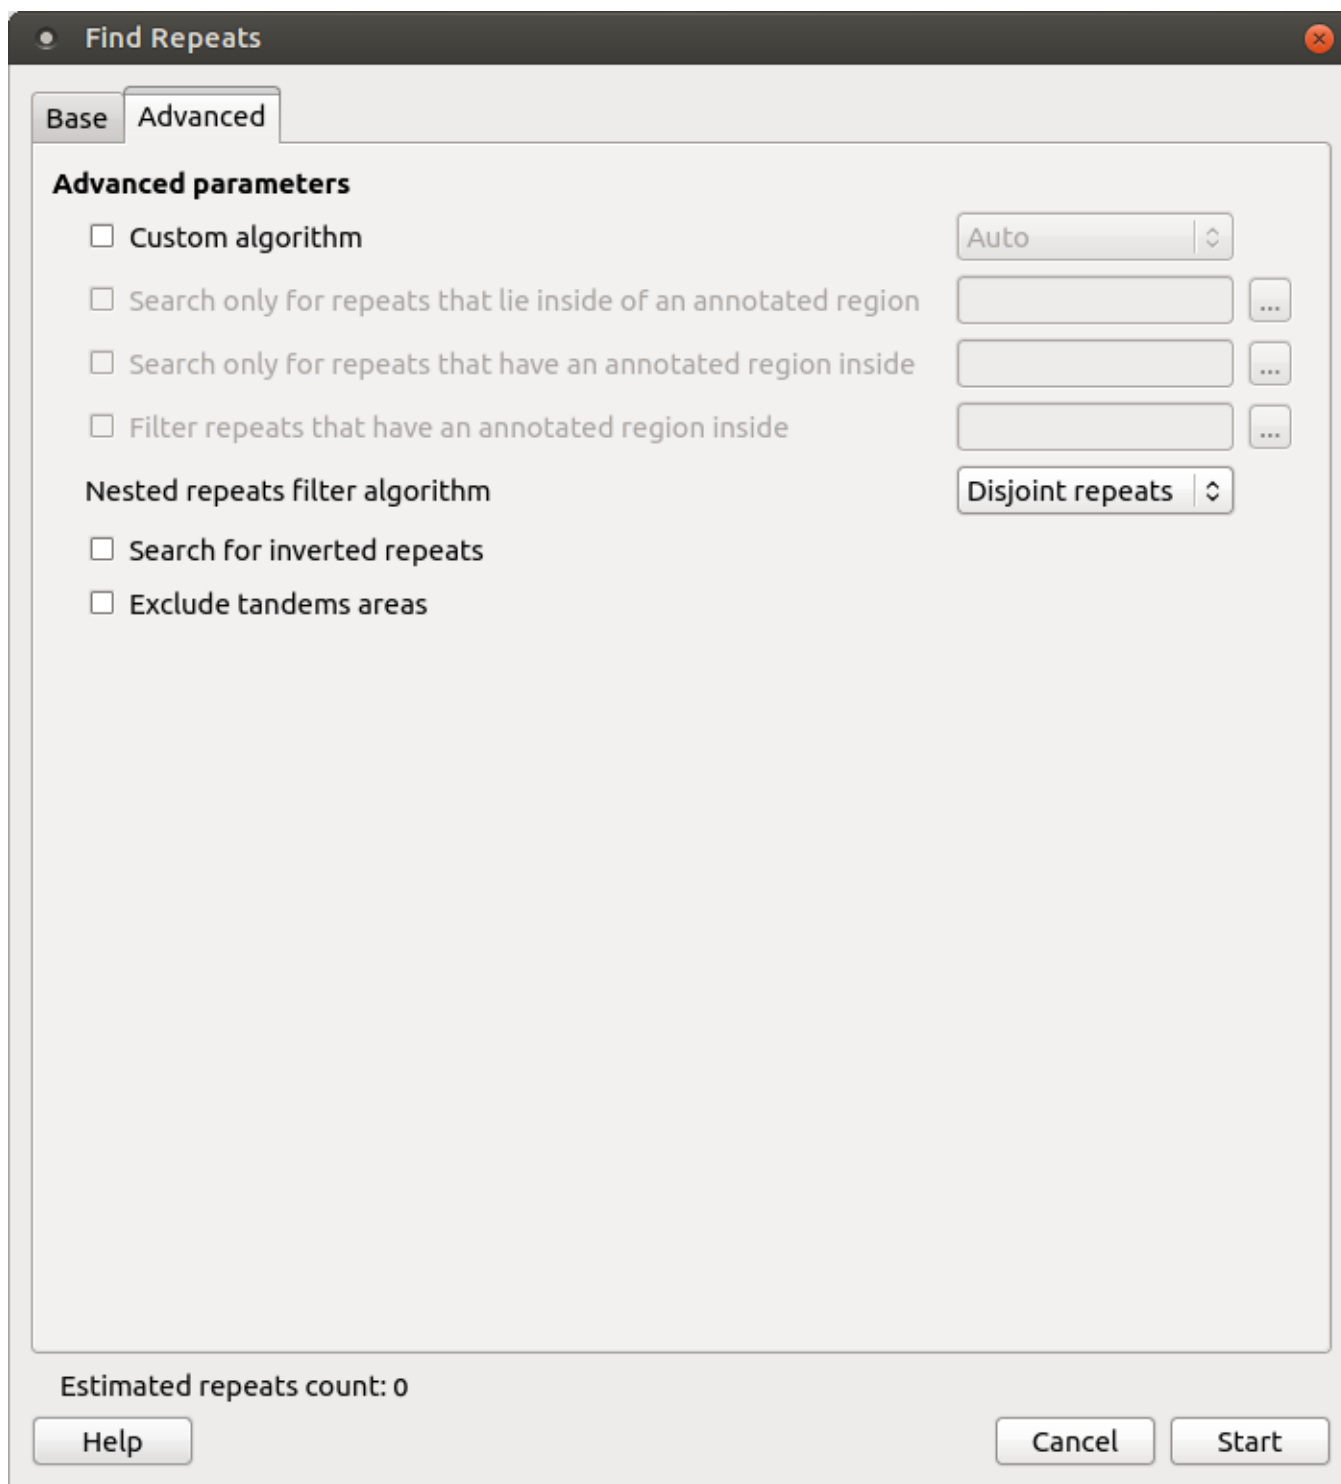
Find Repeats

Base Advanced

Advanced parameters

Custom algorithm Auto

Search only for repeats that lie inside of an annotated region ...

Search only for repeats that have an annotated region inside ...

Filter repeats that have an annotated region inside ...

Nested repeats filter algorithm Disjoint repeats

Search for inverted repeats

Exclude tandems areas

Estimated repeats count: 0

Help Cancel Start